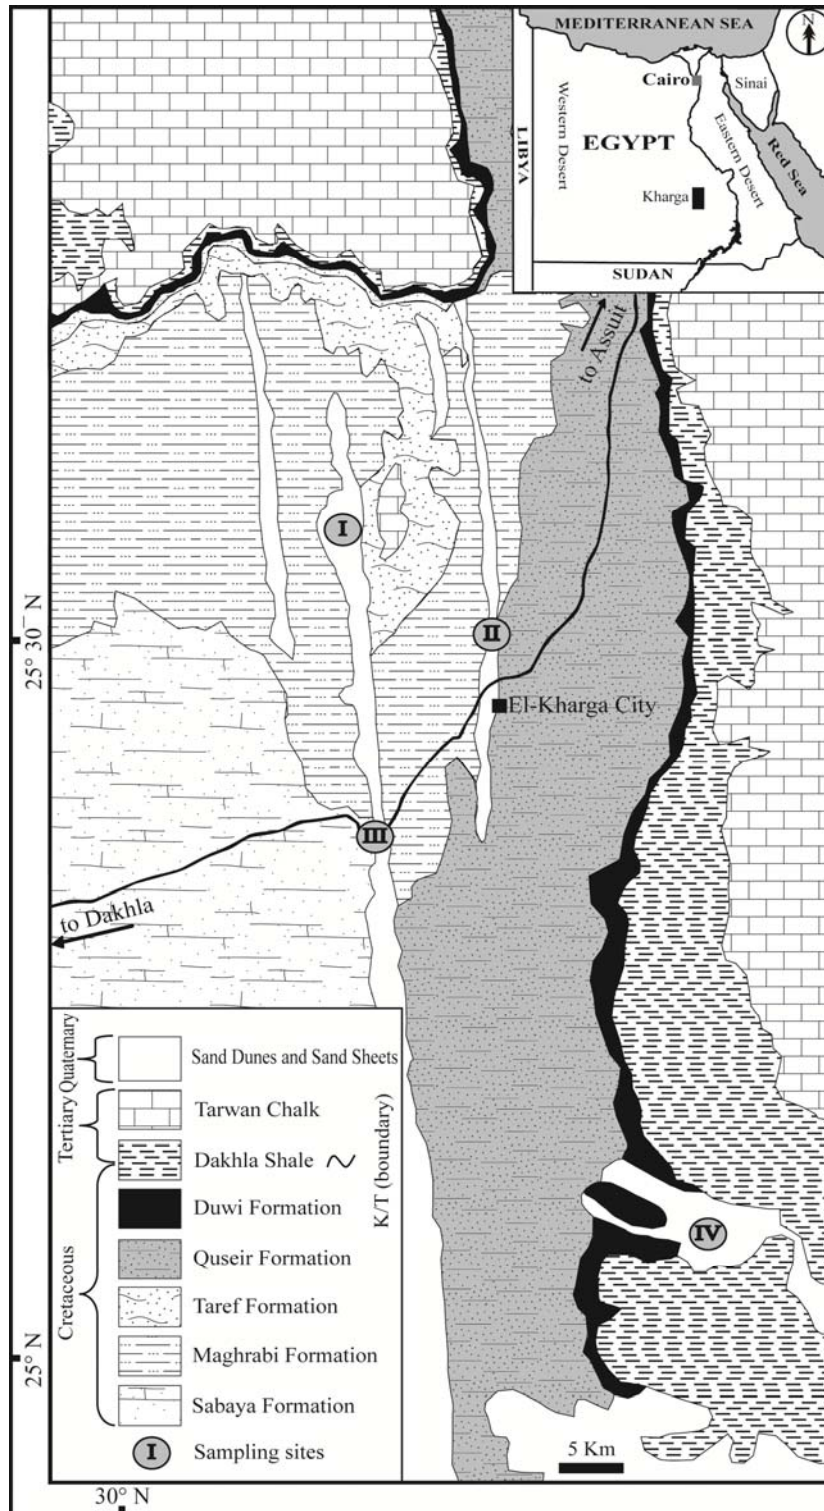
MEDITERRANEAN SEA
N
Cairo
Sinai
Western Desert
EGYPT
Eastern Desert
Red Sea
Kharga
LIBYA
SUDAN

to Assuit
I
II
25° 30' N
El-Kharga City
III
to Dakhla
IV
25° N
30° N
5 Km

Quaternary
Tertiary
Cretaceous
K/T (boundary)
Sand Dunes and Sand Sheets
Tarwan Chalk
Dakhla Shale
Duwi Formation
Quseir Formation
Taref Formation
Maghrabi Formation
Sabaya Formation
I Sampling sites